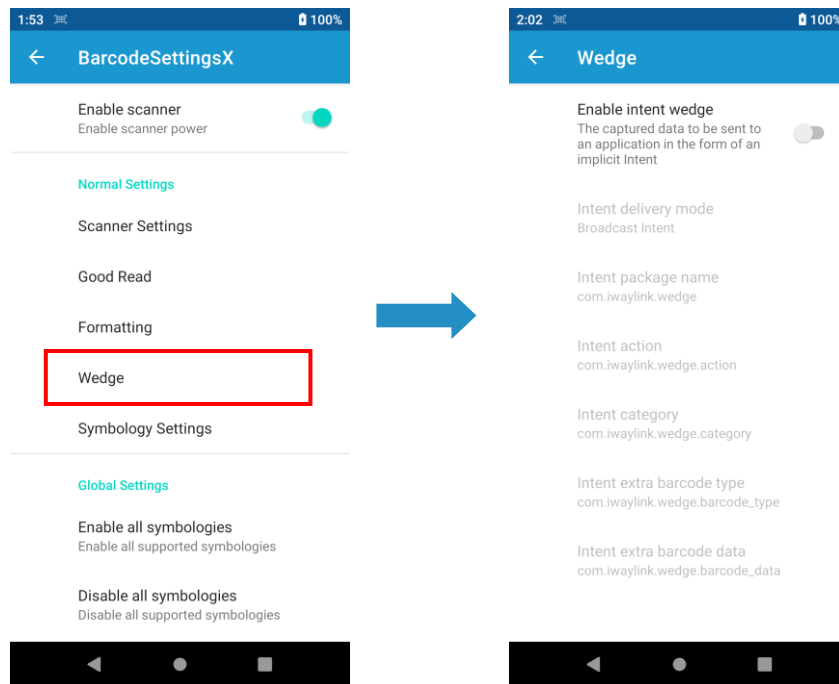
1:53 100%

BarcodeSettingsX

Enable scanner
Enable scanner power

Normal Settings

Scanner Settings

Good Read

Formatting

Wedge

Symbology Settings

Global Settings

Enable all symbologies
Enable all supported symbologies

Disable all symbologies
Disable all supported symbologies

2:02 100%

Wedge

Enable intent wedge
The captured data to be sent to an application in the form of an implicit Intent

Intent delivery mode
Broadcast Intent

Intent package name
com.iwaylink.wedge

Intent action
com.iwaylink.wedge.action

Intent category
com.iwaylink.wedge.category

Intent extra barcode type
com.iwaylink.wedge.barcode_type

Intent extra barcode data
com.iwaylink.wedge.barcode_data